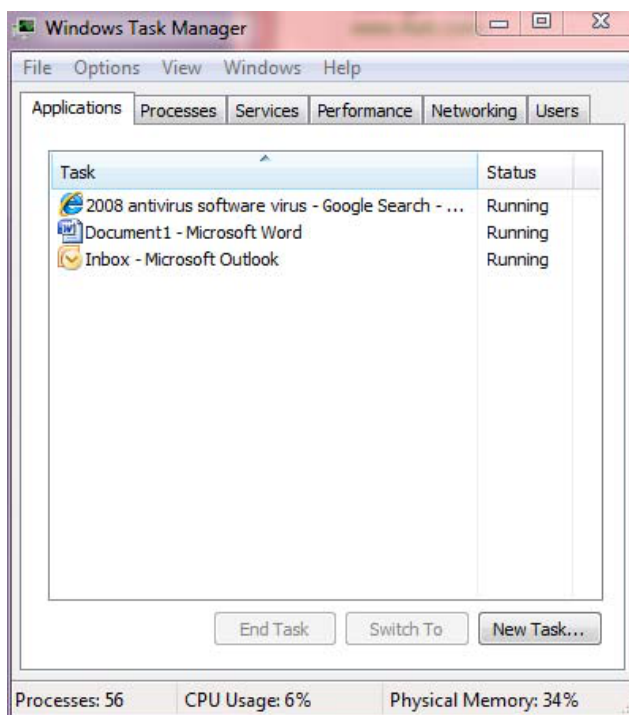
Windows Task Manager

File Options View Windows Help

Applications Processes Services Performance Networking Users

| Task | Status |
|---|---|
| 2008 antivirus software virus - Google Search - ... | Running |
| Document1 - Microsoft Word | Running |
| Inbox - Microsoft Outlook | Running |

End Task Switch To New Task...

Processes: 56 CPU Usage: 6% Physical Memory: 34%